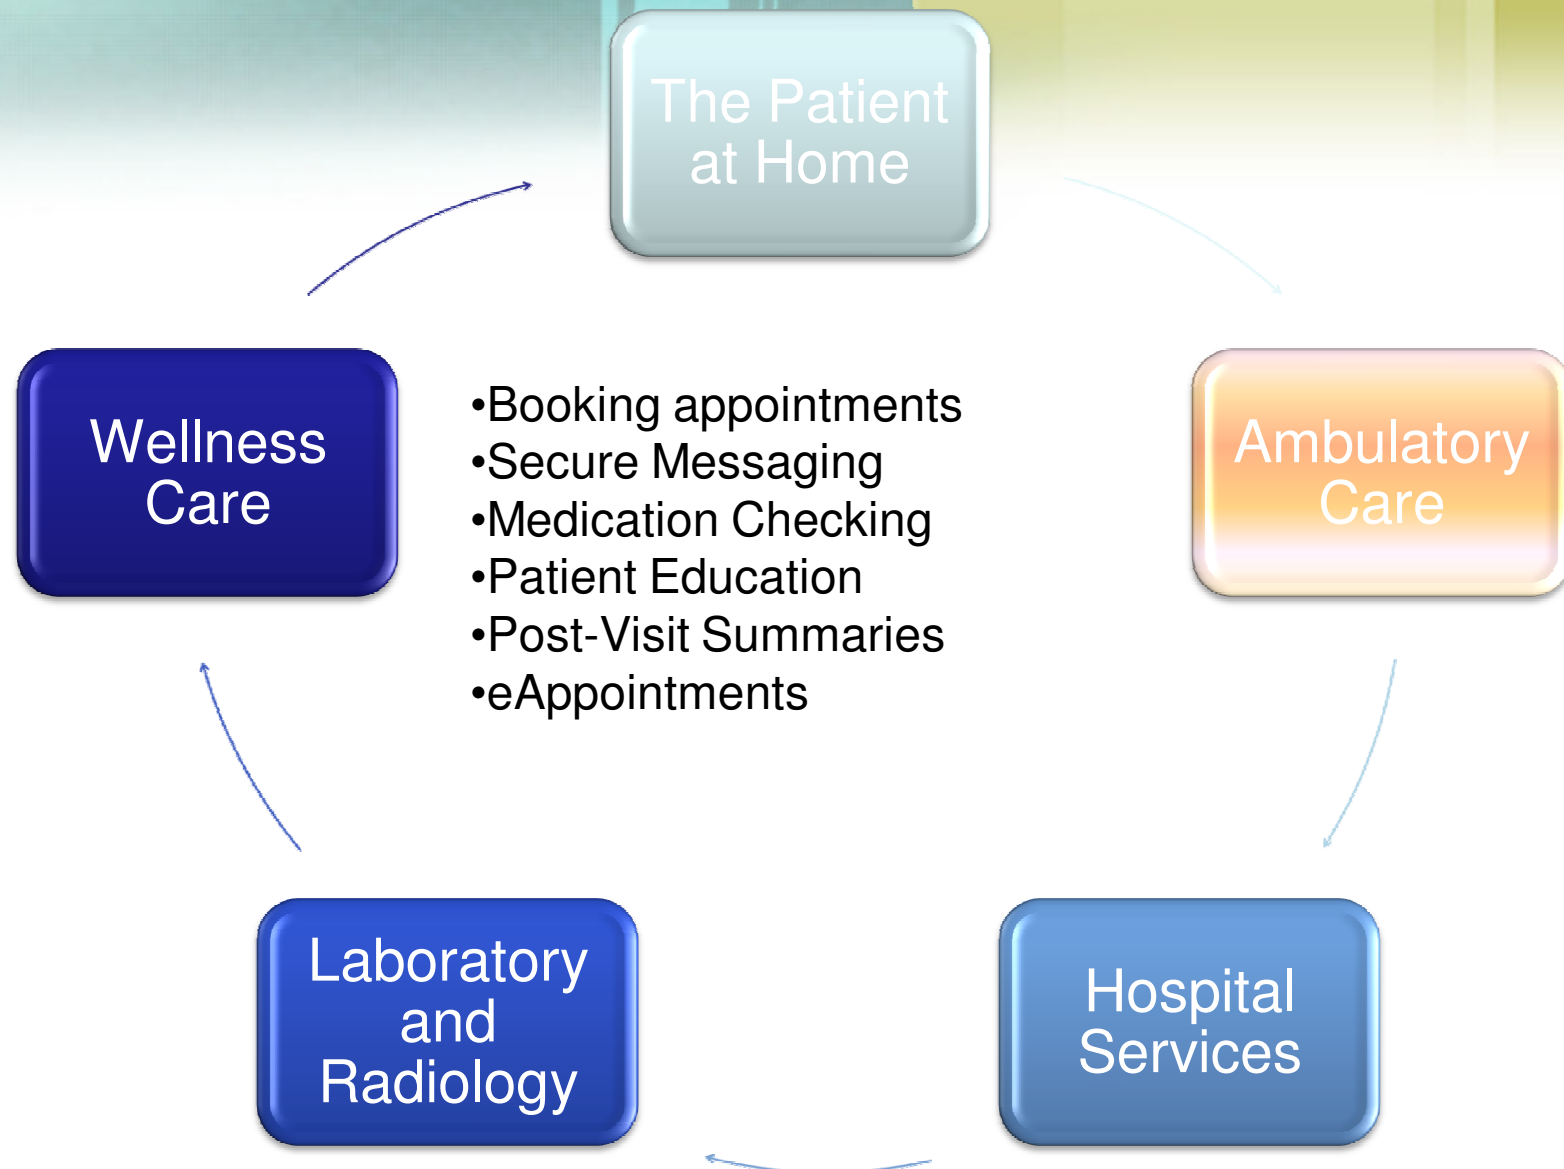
The Patient at Home

Wellness Care

•Booking appointments
•Secure Messaging
•Medication Checking
•Patient Education
•Post-Visit Summaries
•eAppointments

Ambulatory Care

Laboratory and Radiology

Hospital Services